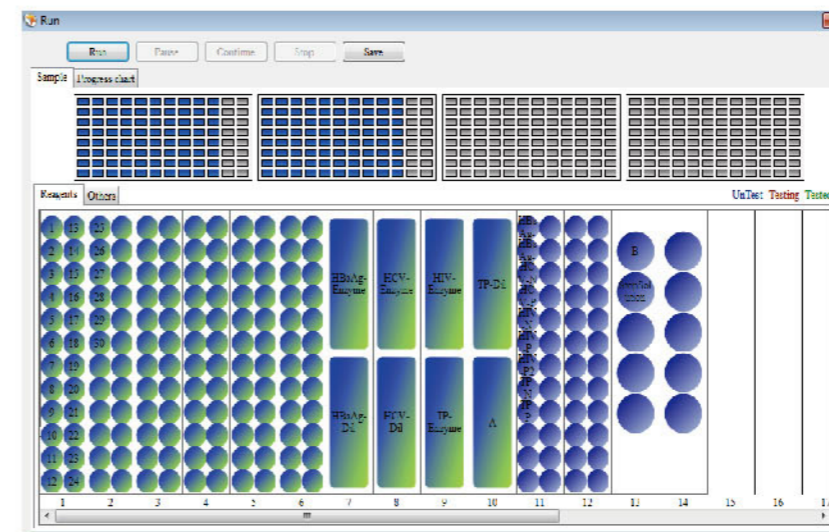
Run

Run Pause Continue Stop Save

Sample Progress chart

Reagents Others

UnTest Testing Tested

1 2 3 4 5 6 7 8 9 10 11 12

13 14 15 16 17 18 19 20 21 22 23 24

25 26 27 28 29 30

HBsAg-Enzyme

HCV-Enzyme

HIV-Enzyme

TP-Dil

HBsAg-Dil

HCV-Dil

TP-Enzyme

A

B

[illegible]

1 2 3 4 5 6 7 8 9 10 11 12 13 14 15 16 1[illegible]